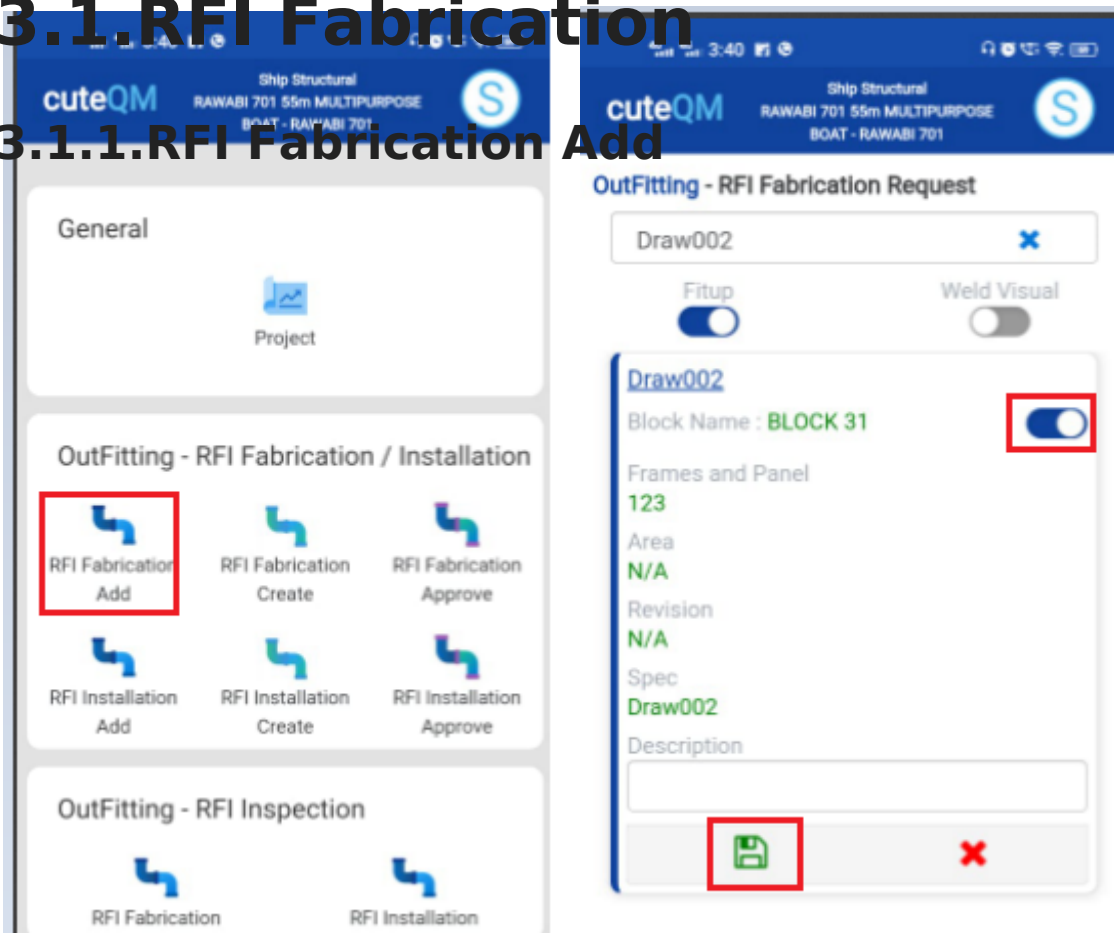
3.1.RFI Fabrication

3.1.1.RFI Fabrication Add

cuteQM

Ship Structural
RAWABI 701 55m MULTIPURPOSE
BOAT - RAWABI 701

S

General

Project

OutFitting - RFI Fabrication / Installation

RFI Fabrication Add

RFI Fabrication Create

RFI Fabrication Approve

RFI Installation Add

RFI Installation Create

RFI Installation Approve

OutFitting - RFI Inspection

RFI Fabrication

RFI Installation

3:40

cuteQM

Ship Structural
RAWABI 701 55m MULTIPURPOSE
BOAT - RAWABI 701

S

OutFitting - RFI Fabrication Request

Draw002

Fitup

Weld Visual

Draw002

Block Name : BLOCK 31

Frames and Panel
123

Area
N/A

Revision
N/A

Spec
Draw002

Description